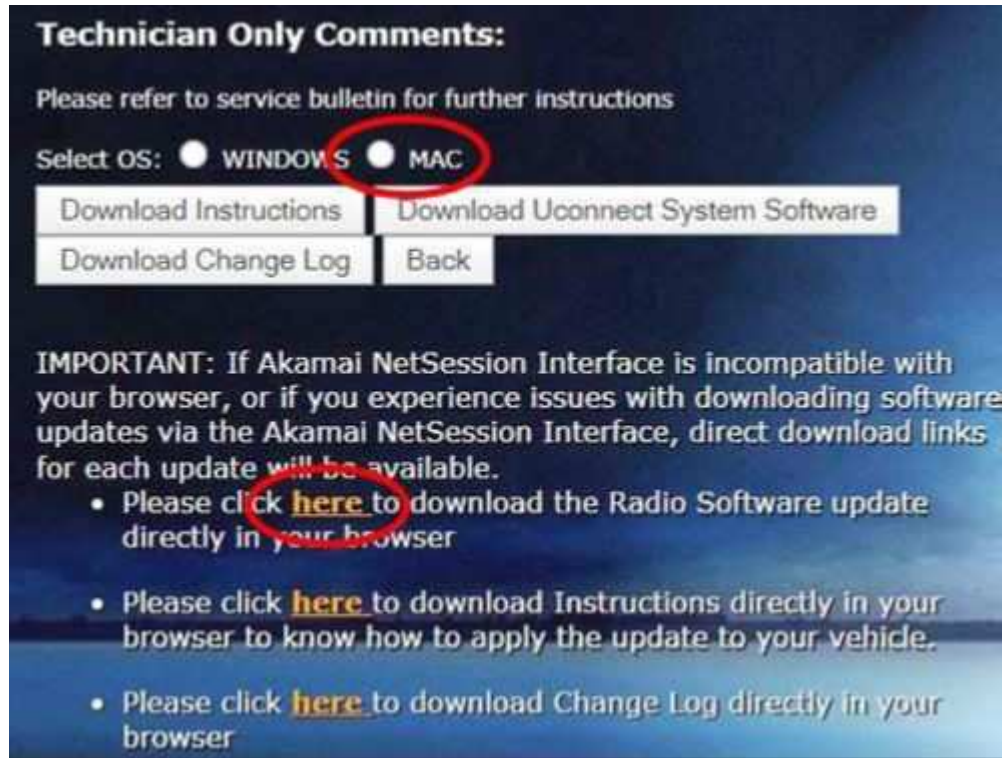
Technician Only Comments:

Please refer to service bulletin for further instructions

Select OS: WINDOWS MAC

Download Instructions

Download Uconnect System Software

Download Change Log

Back

IMPORTANT: If Akamai NetSession Interface is incompatible with your browser, or if you experience issues with downloading software updates via the Akamai NetSession Interface, direct download links for each update will be available.

- Please click here to download the Radio Software update directly in your browser
- Please click here to download Instructions directly in your browser to know how to apply the update to your vehicle.
- Please click here to download Change Log directly in your browser